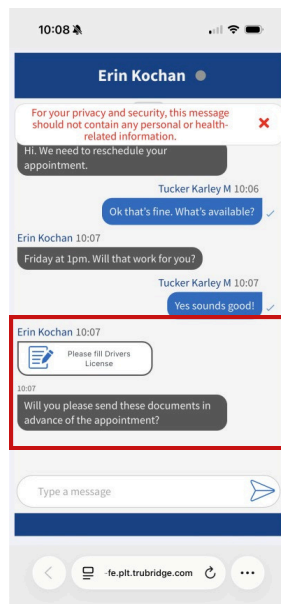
10:08

Erin Kochan

For your privacy and security, this message should not contain any personal or health-related information.

Hi. We need to reschedule your appointment.

Tucker Karley M 10:06

Ok that's fine. What's available?

Erin Kochan 10:07

Friday at 1pm. Will that work for you?

Tucker Karley M 10:07

Yes sounds good!

Erin Kochan 10:07

Please fill Drivers License

10:07

Will you please send these documents in advance of the appointment?

Type a message

-fe.plt.trubridge.com